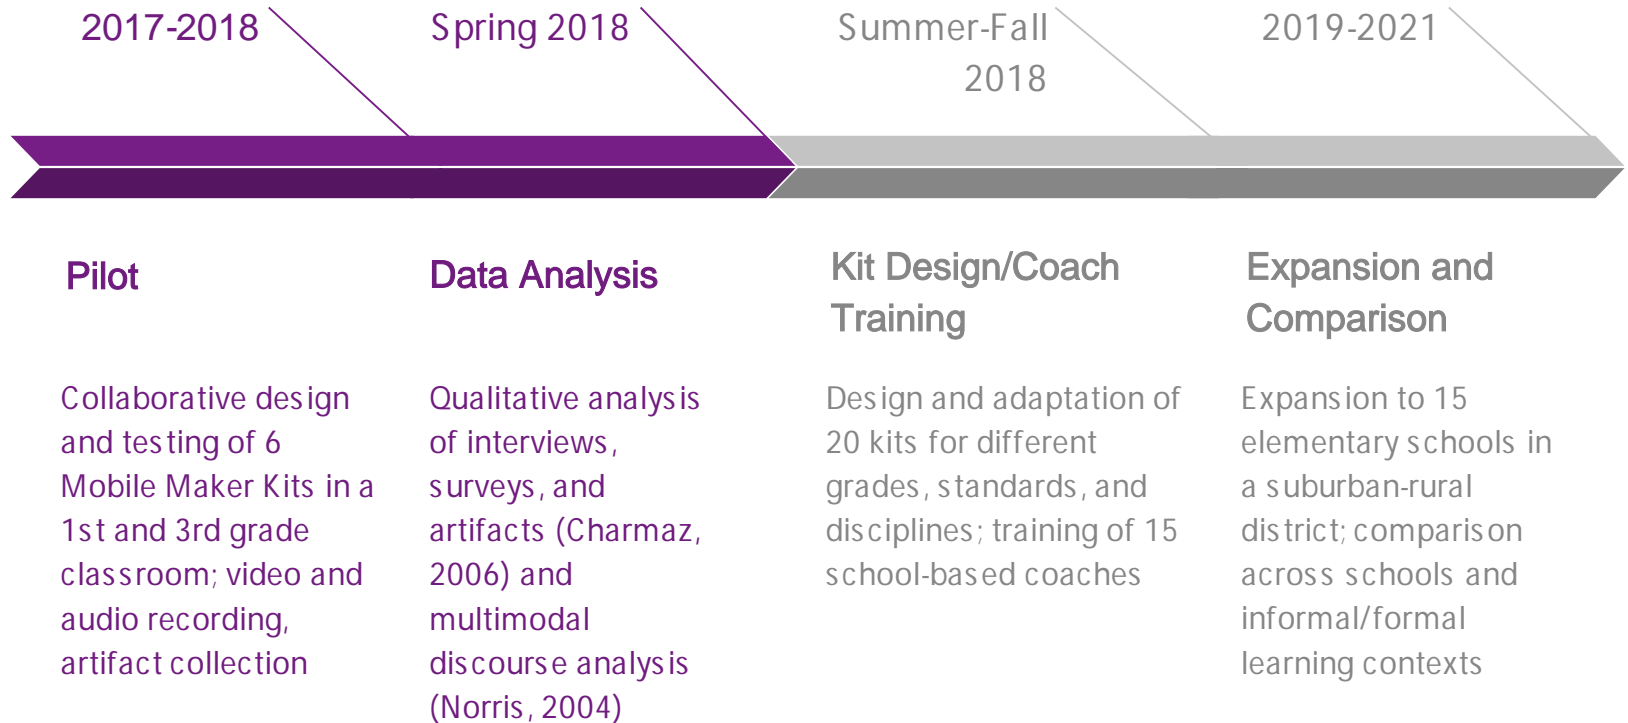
2017-2018

Spring 2018

Summer-Fall 2018

2019-2021

Pilot

Collaborative design and testing of 6 Mobile Maker Kits in a 1st and 3rd grade classroom; video and audio recording, artifact collection

Data Analysis

Qualitative analysis of interviews, surveys, and artifacts (Charmaz, 2006) and multimodal discourse analysis (Norris, 2004)

Kit Design/Coach Training

Design and adaptation of 20 kits for different grades, standards, and disciplines; training of 15 school-based coaches

Expansion and Comparison

Expansion to 15 elementary schools in a suburban-rural district; comparison across schools and informal/formal learning contexts